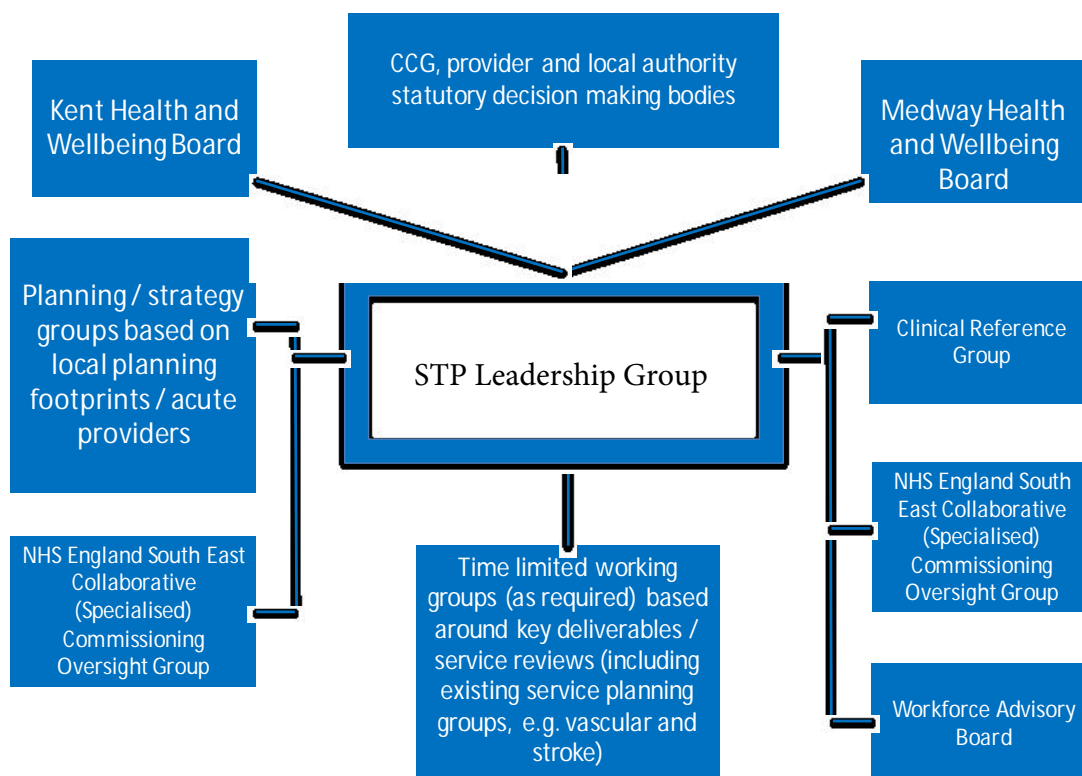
CCG, provider and local authority statutory decision making bodies

Kent Health and Wellbeing Board

Medway Health and Wellbeing Board

Planning / strategy groups based on local planning footprints / acute providers

STP Leadership Group

Clinical Reference Group

NHS England South East Collaborative (Specialised) Commissioning Oversight Group

Time limited working groups (as required) based around key deliverables / service reviews (including existing service planning groups, e.g. vascular and stroke)

NHS England South East Collaborative (Specialised) Commissioning Oversight Group

Workforce Advisory Board